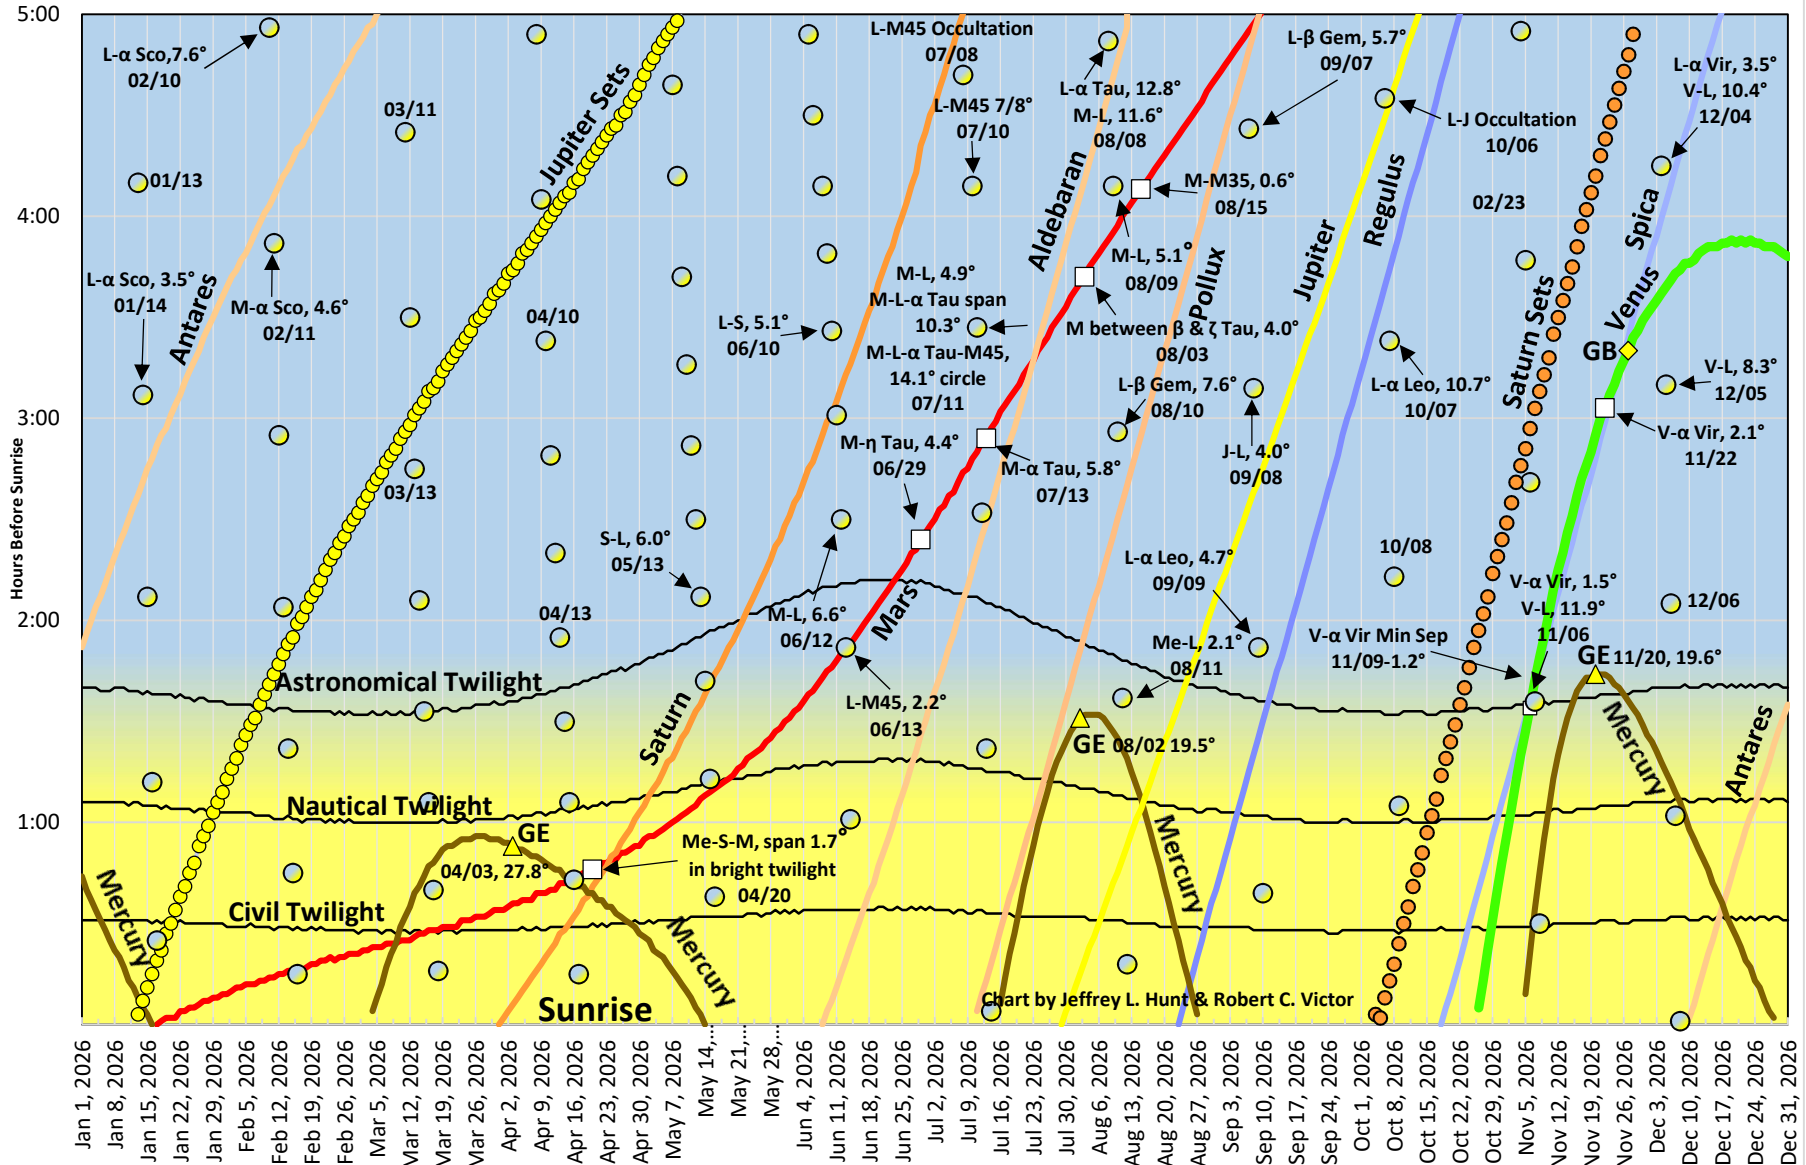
5:00
4:00
3:00
2:00
1:00
Hours Before Sunrise

L-α Sco,7.6°
02/10
03/11
01/13
L-α Sco, 3.5°
01/14
Antares
M-α Sco, 4.6°
02/11
Jupiter Sets
04/10
03/13
04/13
S-L, 6.0°
05/13
L-S, 5.1°
06/10
L-M45 Occultation
07/08
L-M45 7/8°
07/10
M-L, 4.9°
M-L-α Tau span
10.3°
M-L-α Tau-M45,
14.1° circle
07/11
M-η Tau, 4.4°
06/29
M-L, 6.6°
06/12
Mars
L-M45, 2.2°
06/13
M-α Tau, 5.8°
07/13
Aldebaran
L-α Tau, 12.8°
M-L, 11.6°
08/08
M-M35, 0.6°
08/15
M-L, 5.1°
08/09
Pollux
M between β & ζ Tau, 4.0°
08/03
L-β Gem, 7.6°
08/10
L-β Gem, 5.7°
09/07
Jupiter
Regulus
J-L, 4.0°
09/08
L-α Leo, 4.7°
09/09
Me-L, 2.1°
08/11
L-J Occultation
10/06
02/23
L-α Leo, 10.7°
10/07
10/08
Saturn Sets
V-α Vir Min Sep
11/09-1.2°
V-α Vir, 1.5°
V-L, 11.9°
11/06
L-α Vir, 3.5°
V-L, 10.4°
12/04
Spica
Venus
GB
V-L, 8.3°
12/05
V-α Vir, 2.1°
11/22
12/06
GE 11/20, 19.6°
Astronomical Twilight
Saturn
Nautical Twilight
GE
04/03, 27.8°
Me-S-M, span 1.7°
in bright twilight
04/20
GE 08/02 19.5°
Mercury
Civil Twilight
Mercury
Mercury
Mercury
Mercury
Antares
Sunrise
Chart by Jeffrey L. Hunt & Robert C. Victor

Jan 1, 2026
Jan 8, 2026
Jan 15, 2026
Jan 22, 2026
Jan 29, 2026
Feb 5, 2026
Feb 12, 2026
Feb 19, 2026
Feb 26, 2026
Mar 5, 2026
Mar 12, 2026
Mar 19, 2026
Mar 26, 2026
Apr 2, 2026
Apr 9, 2026
Apr 16, 2026
Apr 23, 2026
Apr 30, 2026
May 7, 2026
May 14,...
May 21,...
May 28,...
Jun 4, 2026
Jun 11, 2026
Jun 18, 2026
Jun 25, 2026
Jul 2, 2026
Jul 9, 2026
Jul 16, 2026
Jul 23, 2026
Jul 30, 2026
Aug 6, 2026
Aug 13, 2026
Aug 20, 2026
Aug 27, 2026
Sep 3, 2026
Sep 10, 2026
Sep 17, 2026
Sep 24, 2026
Oct 1, 2026
Oct 8, 2026
Oct 15, 2026
Oct 22, 2026
Oct 29, 2026
Nov 5, 2026
Nov 12, 2026
Nov 19, 2026
Nov 26, 2026
Dec 3, 2026
Dec 10, 2026
Dec 17, 2026
Dec 24, 2026
Dec 31, 2026